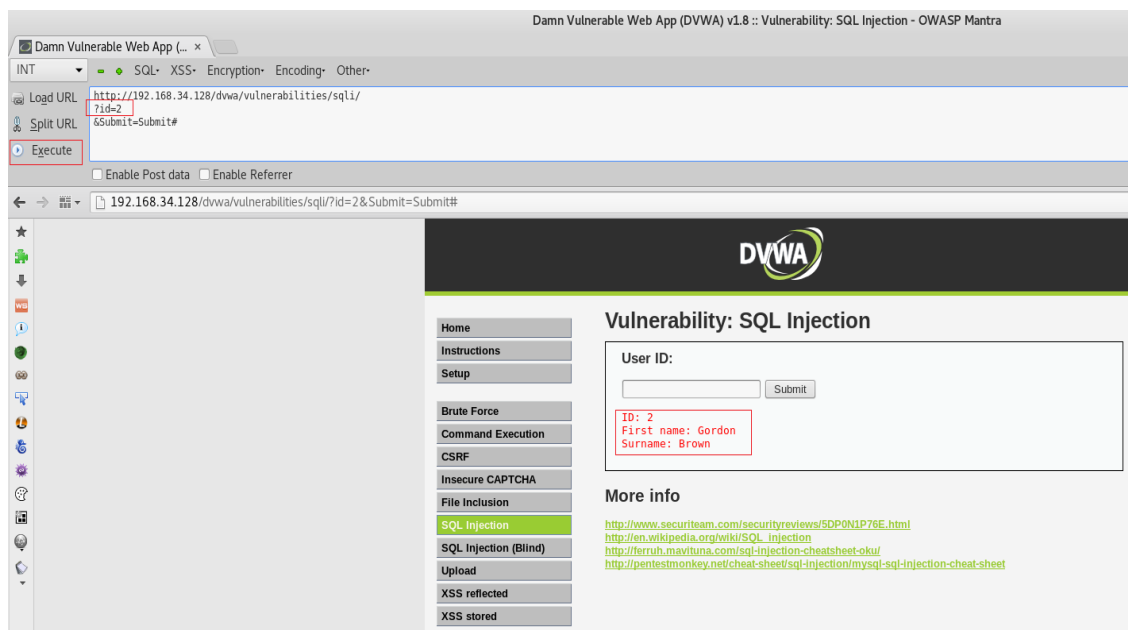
Damn Vulnerable Web App (DVWA) v1.8 :: Vulnerability: SQL Injection - OWASP Mantra

Damn Vulnerable Web App (... ×

INT

SQL· XSS· Encryption· Encoding· Other·

Load URL
Split URL
Execute

http://192.168.34.128/dvwa/vulnerabilities/sqli/
?id=2
&Submit=Submit#

Enable Post data
Enable Referrer

192.168.34.128/dvwa/vulnerabilities/sqli/?id=2&Submit=Submit#

DVWA

Home
Instructions
Setup

Brute Force
Command Execution
CSRF
Insecure CAPTCHA
File Inclusion
SQL Injection
SQL Injection (Blind)
Upload
XSS reflected
XSS stored

Vulnerability: SQL Injection

User ID:

Submit

ID: 2
First name: Gordon
Surname: Brown

More info

http://www.securiteam.com/securityreviews/5DP0N1P76E.html
http://en.wikipedia.org/wiki/SQL_injection
http://ferruh.mavituna.com/sql-injection-cheatsheet-oku/
http://pentestmonkey.net/cheat-sheet/sql-injection/mysql-sql-injection-cheat-sheet